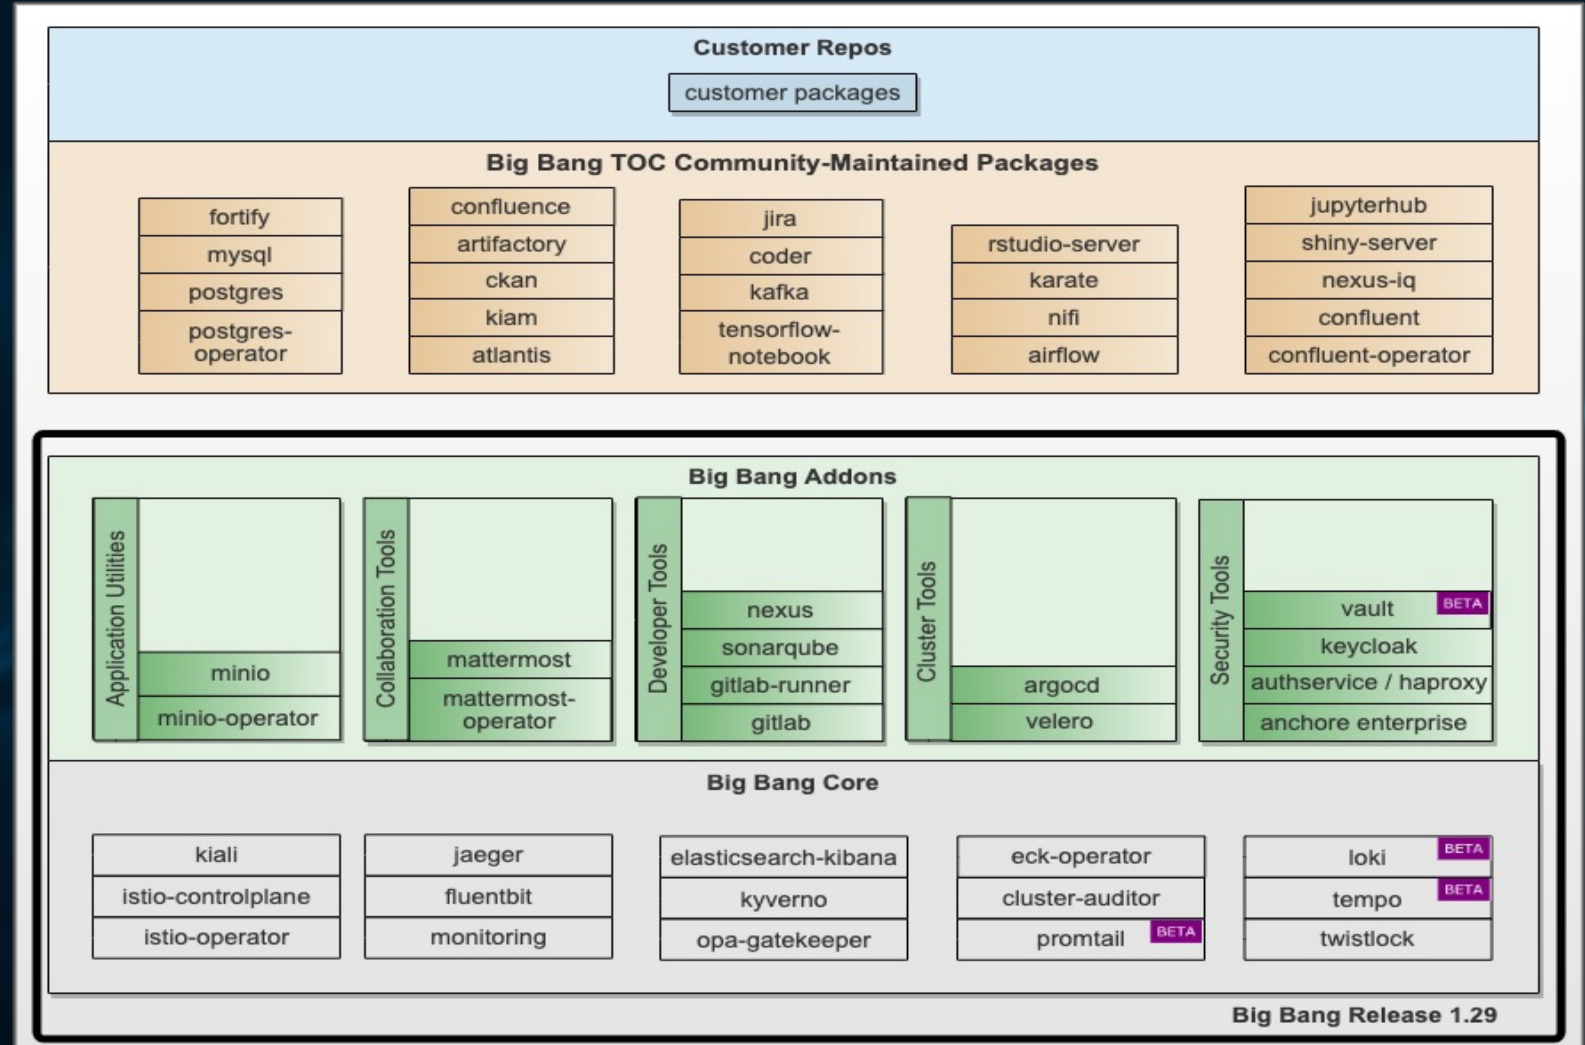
Customer Repos

customer packages

Big Bang TOC Community-Maintained Packages

fortify
mysql
postgres
postgres-operator

confluence
artifactory
ckan
kiam
atlantis

jira
coder
kafka
tensorflow-notebook

rstudio-server
karate
nifi
airflow

jupyterhub
shiny-server
nexus-iq
confluent
confluent-operator

Big Bang Addons

Application Utilities
minio
minio-operator

Collaboration Tools
mattermost
mattermost-operator

Developer Tools
nexus
sonarqube
gitlab-runner
gitlab

Cluster Tools
argocd
velero

Security Tools
vault BETA
keycloak
authservice / haproxy
anchore enterprise

Big Bang Core

kiali
istio-controlplane
istio-operator

jaeger
fluentbit
monitoring

elasticsearch-kibana
kyverno
opa-gatekeeper

eck-operator
cluster-auditor
promtail BETA

loki BETA
tempo BETA
twistlock

Big Bang Release 1.29